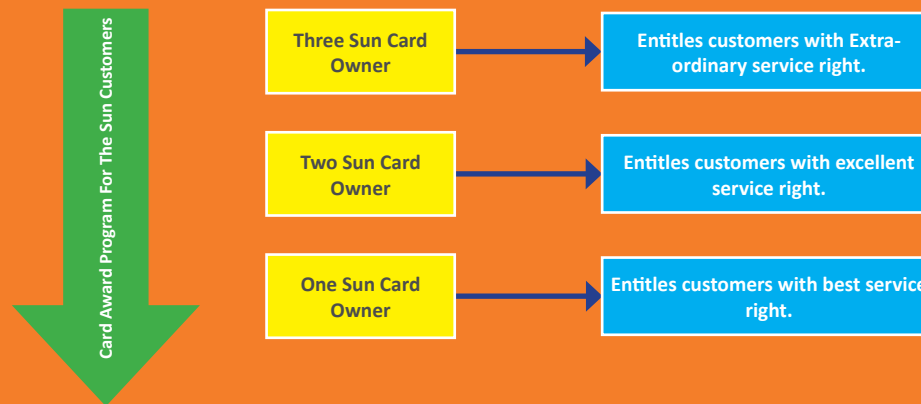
Card Award Program For The Sun Customers

Three Sun Card Owner

Entitles customers with Extra-ordinary service right.

Two Sun Card Owner

Entitles customers with excellent service right.

One Sun Card Owner

Entitles customers with best service right.